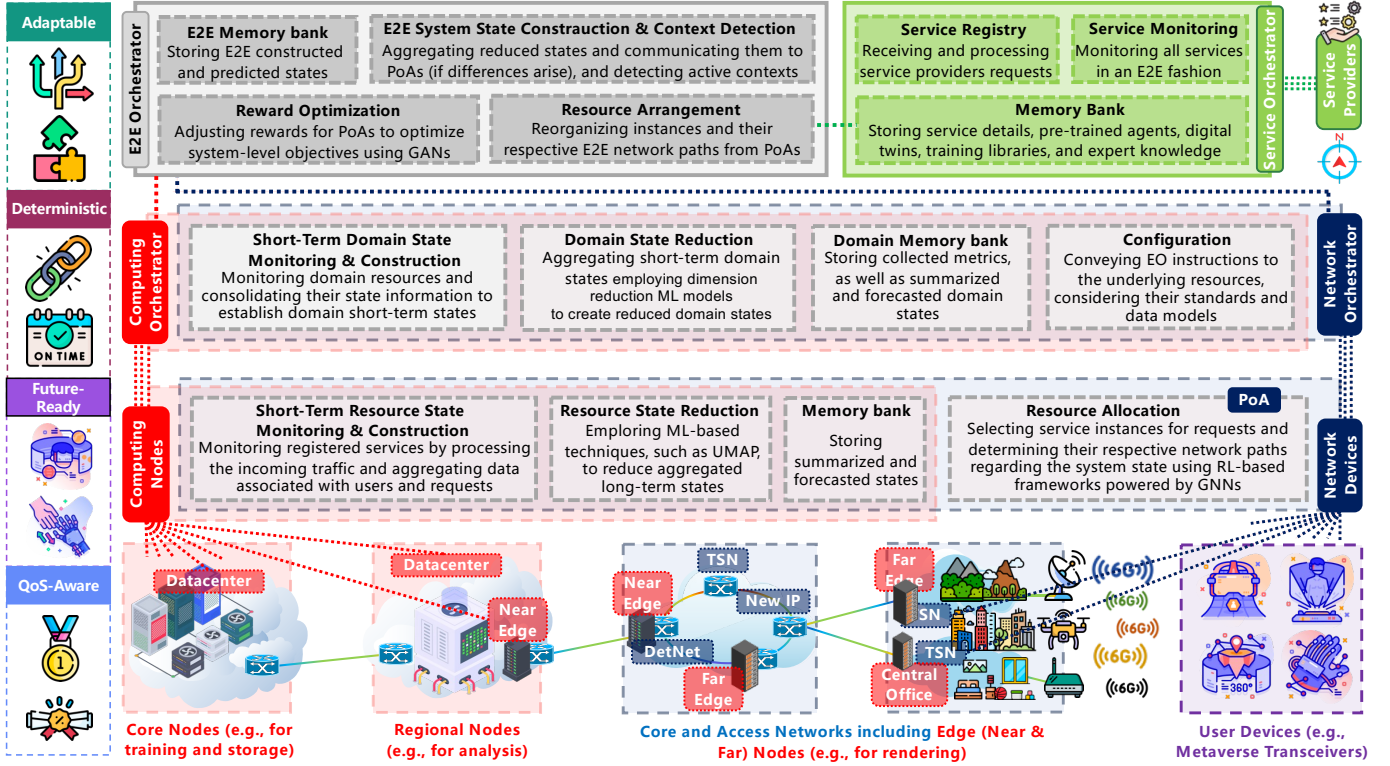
Adaptable

Deterministic

ON TIME

Future-Ready

QoS-Aware

E2E Orchestrator

E2E Memory bank
Storing E2E constructed and predicted states

E2E System State Construction & Context Detection
Aggregating reduced states and communicating them to PoAs (if differences arise), and detecting active contexts

Reward Optimization
Adjusting rewards for PoAs to optimize system-level objectives using GANs

Resource Arrangement
Reorganizing instances and their respective E2E network paths from PoAs

Service Registry
Receiving and processing service providers requests

Service Monitoring
Monitoring all services in an E2E fashion

Memory Bank
Storing service details, pre-trained agents, digital twins, training libraries, and expert knowledge

Service Orchestrator

Service Providers

Computing Orchestrator

Short-Term Domain State Monitoring & Construction
Monitoring domain resources and consolidating their state information to establish domain short-term states

Domain State Reduction
Aggregating short-term domain states employing dimension reduction ML models to create reduced domain states

Domain Memory bank
Storing collected metrics, as well as summarized and forecasted domain states

Configuration
Conveying EO instructions to the underlying resources, considering their standards and data models

Network Orchestrator

Computing Nodes

Short-Term Resource State Monitoring & Construction
Monitoring registered services by processing the incoming traffic and aggregating data associated with users and requests

Resource State Reduction
Emploring ML-based techniques, such as UMAP, to reduce aggregated long-term states

Memory bank
Storing summarized and forecasted states

Resource Allocation
PoA
Selecting service instances for requests and determining their respective network paths regarding the system state using RL-based frameworks powered by GNNs

Network Devices

Datacenter

Datacenter

Near Edge

TSN

Near Edge

New IP

DetNet

Far Edge

Far Edge

SN

TSN

Central Office

6G

6G

6G

6G

6G

360°

Core Nodes (e.g., for training and storage)

Regional Nodes (e.g., for analysis)

Core and Access Networks including Edge (Near & Far) Nodes (e.g., for rendering)

User Devices (e.g., Metaverse Transceivers)